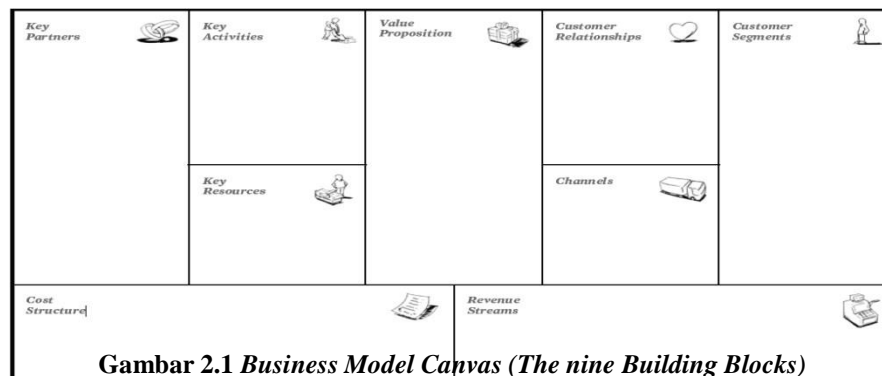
Key Partners

Key Activities

Value Proposition

Customer Relationships

Customer Segments

Key Resources

Channels

Cost Structure

Revenue Streams

**Gambar 2.1** *Business Model Canvas (The nine Building Blocks)*